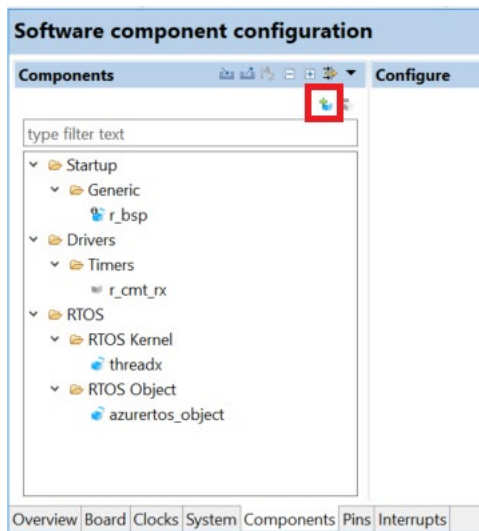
Software component configuration

Components

Configure

type filter text

Startup
Generic
r_bsp
Drivers
Timers
r_cmt_rx
RTOS
RTOS Kernel
threadx
RTOS Object
azurertos_object

Overview Board Clocks System Components Pins Interrupts